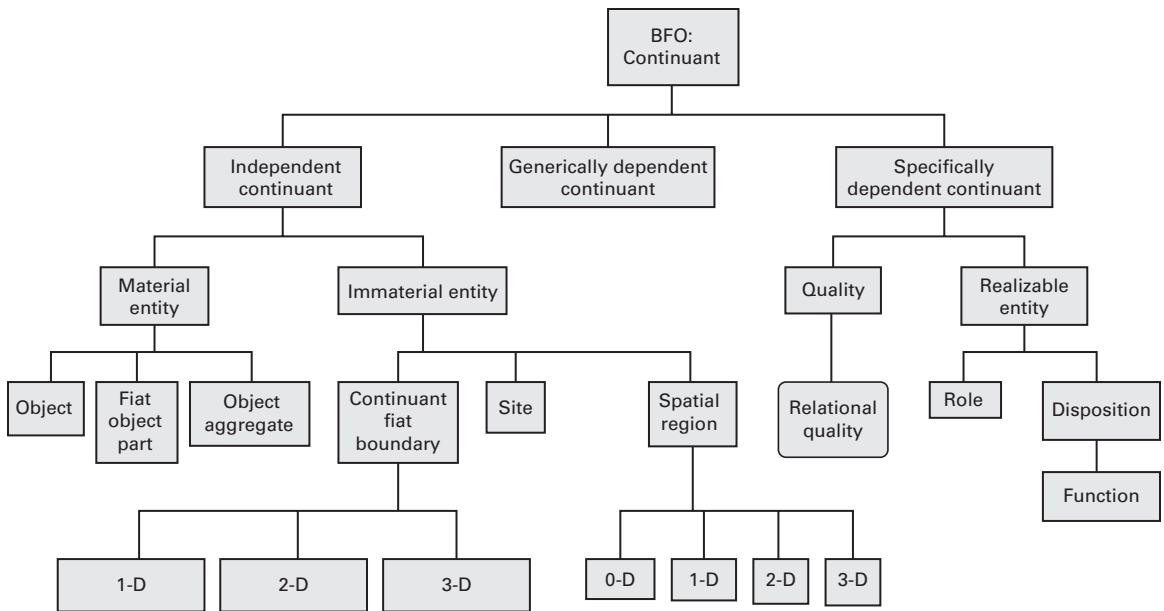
BFO: Continuant

Independent continuant

Generically dependent continuant

Specifically dependent continuant

Material entity

Immaterial entity

Quality

Realizable entity

Object

Fiat object part

Object aggregate

Continuant fiat boundary

Site

Spatial region

Relational quality

Role

Disposition

Function

1-D

2-D

3-D

0-D

1-D

2-D

3-D